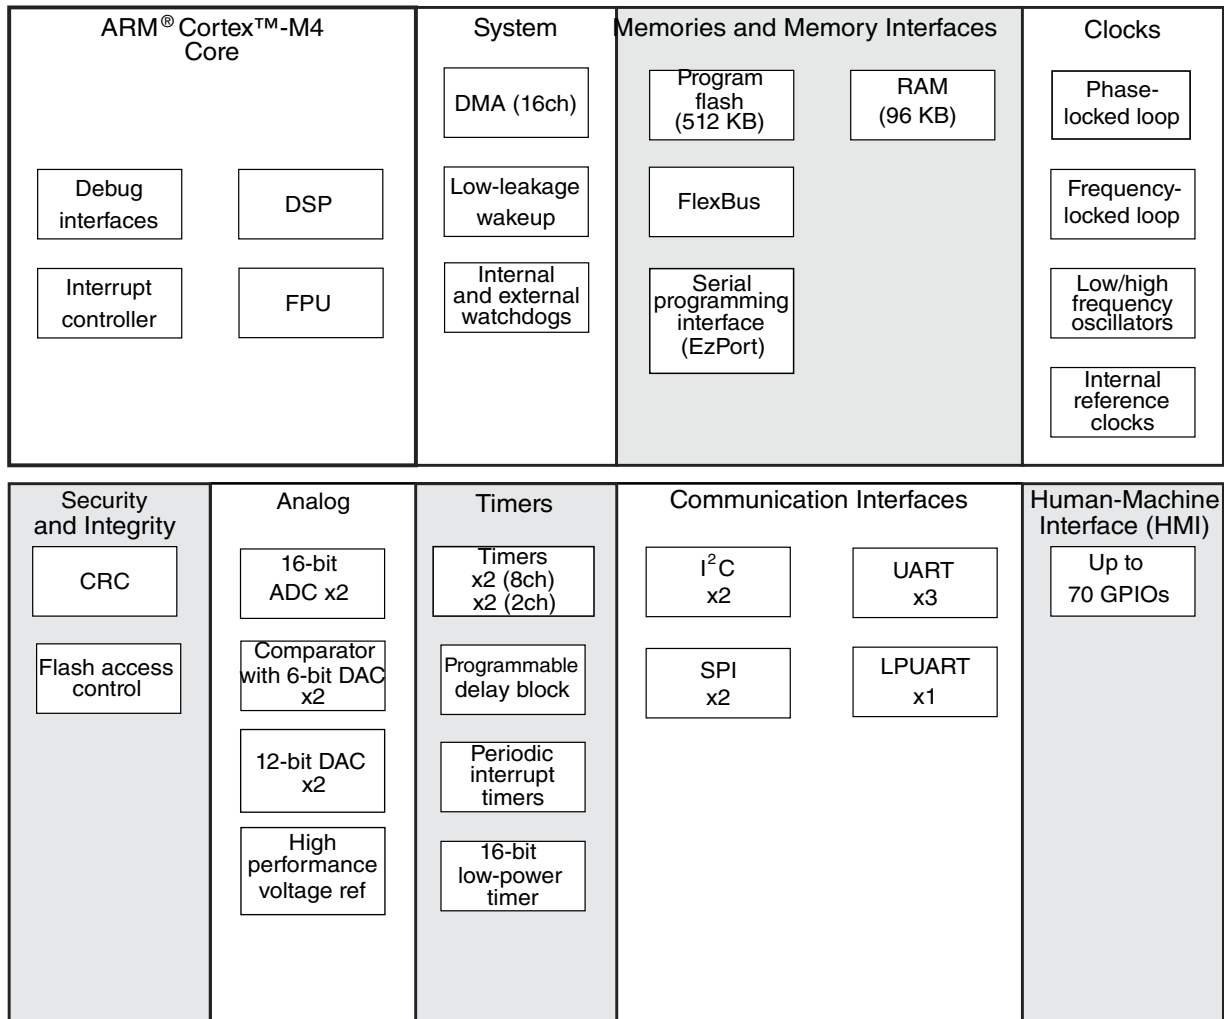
ARM® Cortex™-M4 Core

Debug interfaces

DSP

Interrupt controller

FPU

System

DMA (16ch)

Low-leakage wakeup

Internal and external watchdogs

Memories and Memory Interfaces

Program flash (512 KB)

RAM (96 KB)

FlexBus

Serial programming interface (EzPort)

Clocks

Phase-locked loop

Frequency-locked loop

Low/high frequency oscillators

Internal reference clocks

Security and Integrity

CRC

Flash access control

Analog

16-bit ADC x2

Comparator with 6-bit DAC x2

12-bit DAC x2

High performance voltage ref

Timers

Timers x2 (8ch) x2 (2ch)

Programmable delay block

Periodic interrupt timers

16-bit low-power timer

Communication Interfaces

$I^2C$ x2

UART x3

SPI x2

LPUART x1

Human-Machine Interface (HMI)

Up to 70 GPIOs